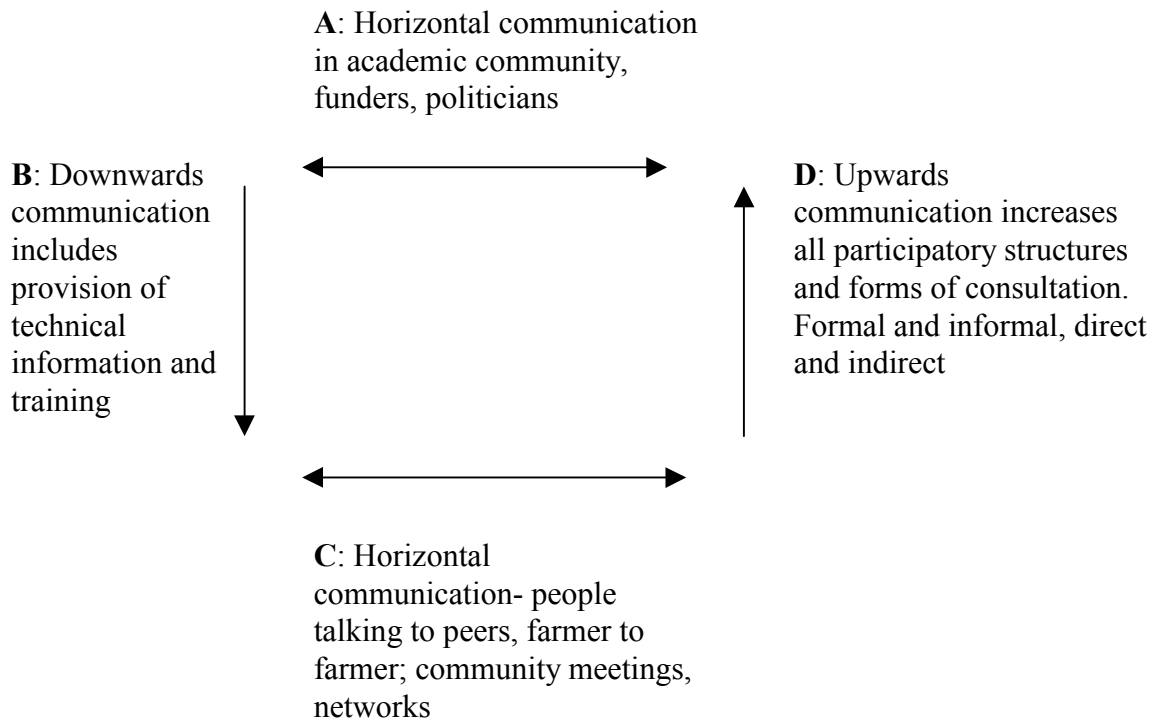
**A**: Horizontal communication in academic community, funders, politicians

**B**: Downwards communication includes provision of technical information and training

**D**: Upwards communication increases all participatory structures and forms of consultation. Formal and informal, direct and indirect

**C**: Horizontal communication- people talking to peers, farmer to farmer; community meetings, networks